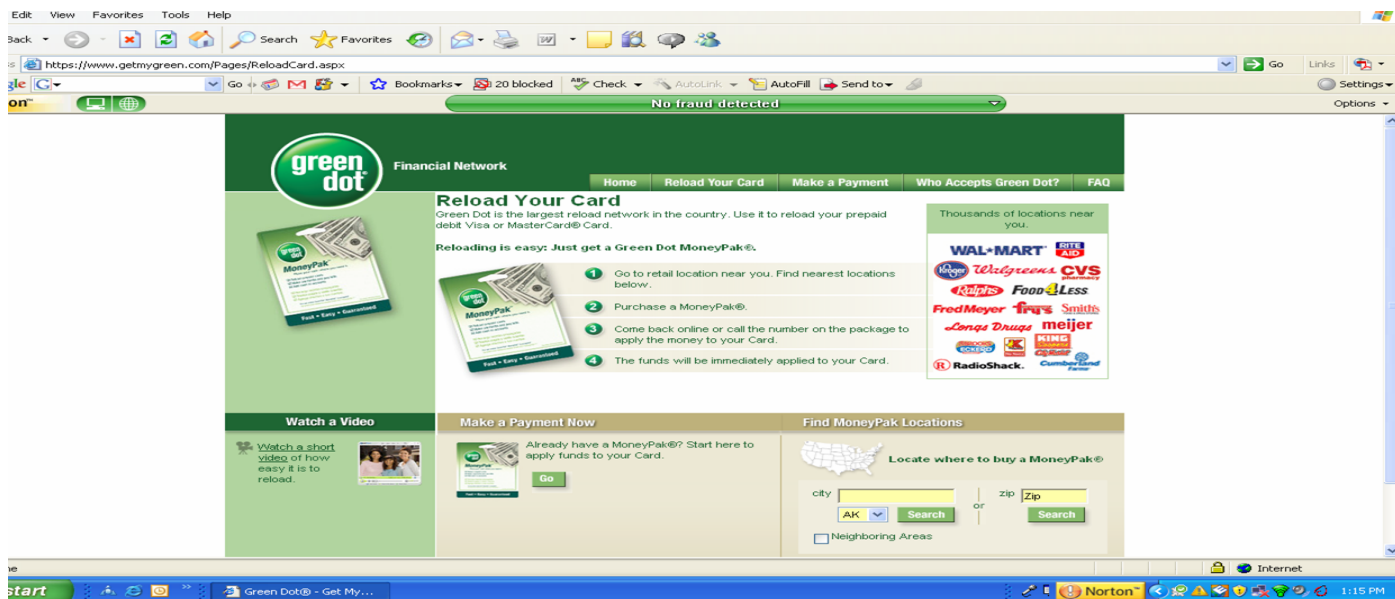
Edit View Favorites Tools Help

Back Search Favorites

https://www.getmygreen.com/Pages/ReloadCard.aspx Go Links

gle G Go Bookmarks 20 blocked Check AutoLink AutoFill Send to Settings

on No fraud detected Options

green dot Financial Network

Home Reload Your Card Make a Payment Who Accepts Green Dot? FAQ

Reload Your Card

Green Dot is the largest reload network in the country. Use it to reload your prepaid debit Visa or MasterCard® Card.

Reloading is easy: Just get a Green Dot MoneyPak®.

1 Go to retail location near you. Find nearest locations below.

2 Purchase a MoneyPak®.

3 Come back online or call the number on the package to apply the money to your Card.

4 The funds will be immediately applied to your Card.

Thousands of locations near you.

WAL*MART RITE AID Kroger Walgreens CVS pharmacy Ralphs FOOD4LESS FredMeyer Fry's Smith's Longs Drugs meijer KING SOOPERS RadioShack. Cumberland Farms

Watch a Video

Watch a short video of how easy it is to reload.

Make a Payment Now

Already have a MoneyPak®? Start here to apply funds to your Card.

Go

Find MoneyPak Locations

Locate where to buy a MoneyPak®

city

AK Search

or

zip Zip

Search

Neighboring Areas

Internet

start Green Dot® - Get My... Norton 1:15 PM